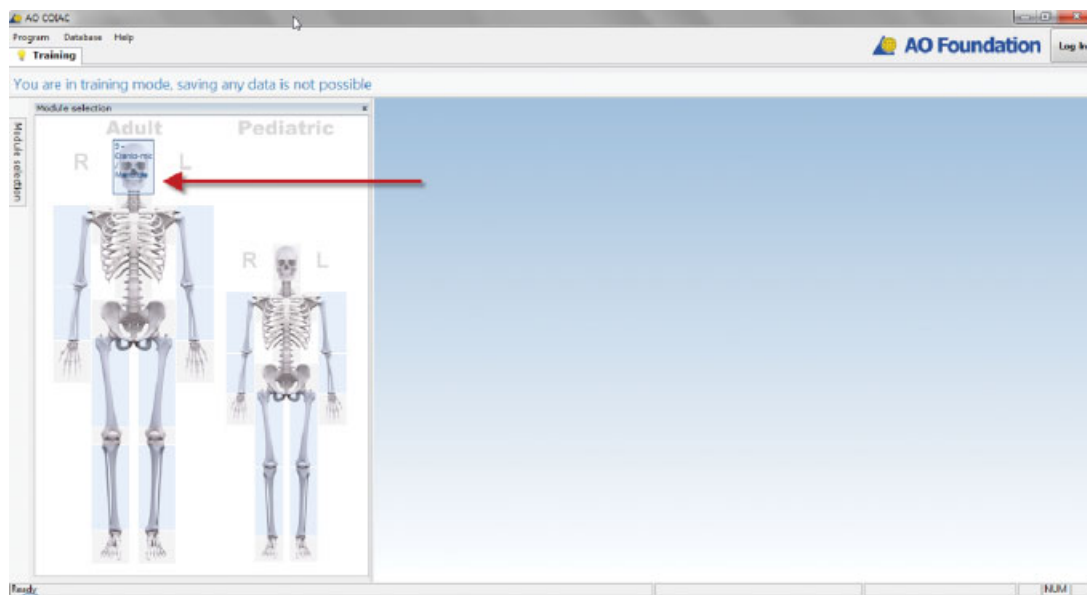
AO COIAC

Program Database Help

Training

AO Foundation

Log In

You are in training mode, saving any data is not possible

Module selection

Module selection

Adult

Pediatric

R

L

9 - Cranio-maxillofacial

R

L

Ready

NUM